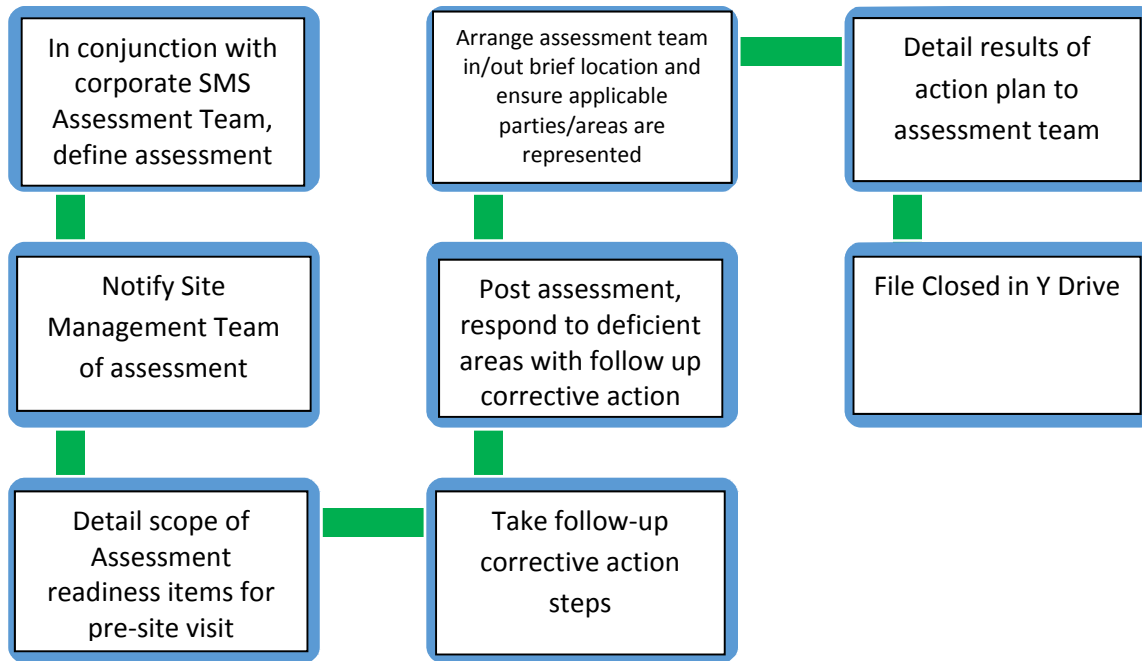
In conjunction with corporate SMS Assessment Team, define assessment

Notify Site Management Team of assessment

Detail scope of Assessment readiness items for pre-site visit

Take follow-up corrective action steps

Post assessment, respond to deficient areas with follow up corrective action

Arrange assessment team in/out brief location and ensure applicable parties/areas are represented

Detail results of action plan to assessment team

File Closed in Y Drive